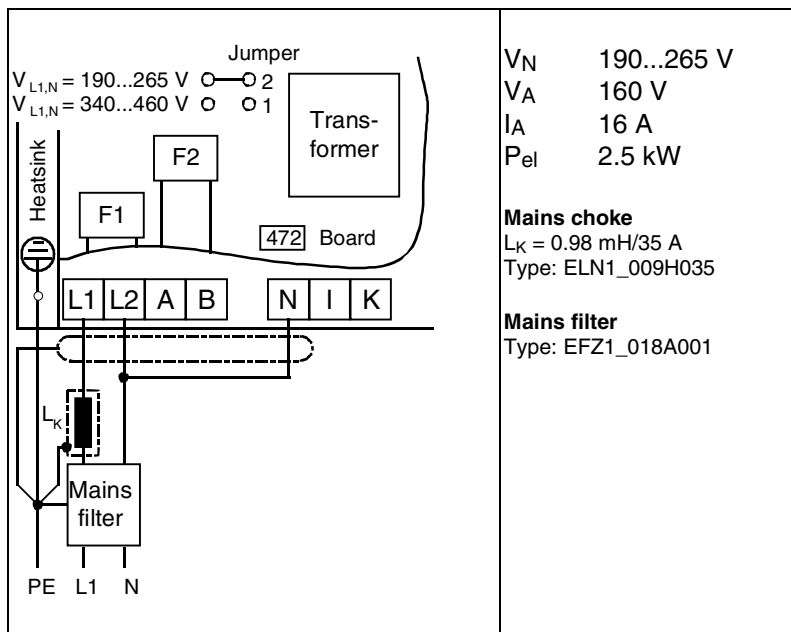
| Jumper<br>$V_{L1,N}$ = 190...265 V 2<br>$V_{L1,N}$ = 340...460 V 1<br>Transformer<br>Heatsink<br>F2<br>F1<br>472 Board<br>L1 L2 A B N I K<br>$L_K$<br>Mains filter<br>PE L1 N | $V_N$ 190...265 V<br>$V_A$ 160 V<br>$I_A$ 16 A<br>$P_{el}$ 2.5 kW<br><br>**Mains choke**<br>$L_K$ = 0.98 mH/35 A<br>Type: ELN1_009H035<br><br>**Mains filter**<br>Type: EFZ1_018A001 |
|---|---|